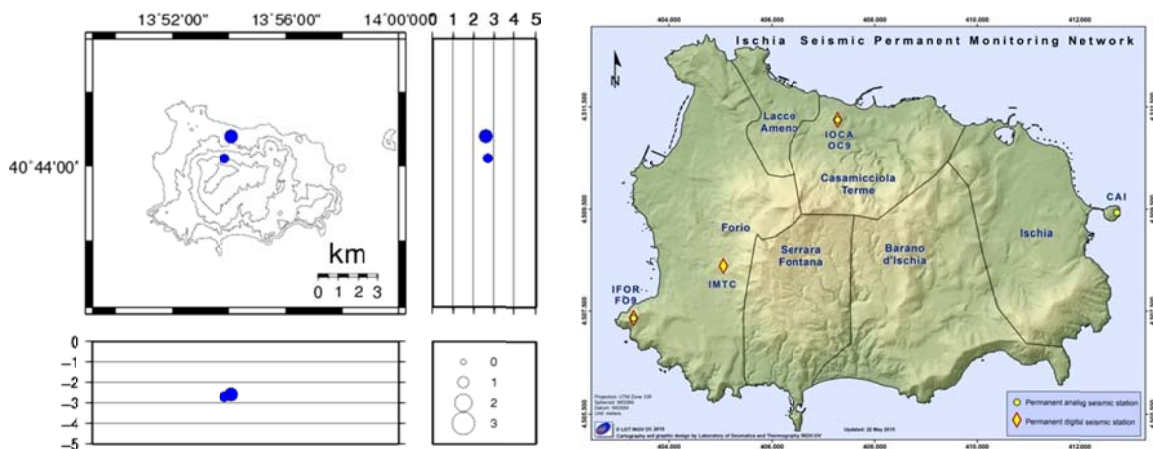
13°52'00"
13°56'00"
14°00'00"
0 1 2 3 4 5
40°44'00"
km
0 1 2 3
0
−1
−2
−3
−4
−5
0
1
2
3

404,000
406,000
408,000
410,000
412,000
Ischia Seismic Permanent Monitoring Network
4,511,500
4,509,500
4,507,500
4,505,500
Lacco Ameno
IOCA OC9
Casamicciola Terme
CAI
Forio
Serrara Fontana
Barano d'Ischia
Ischia
IFOR FD9
IMTC
Projection: UTM Zone 33N
Spheroid: WGS84
Datum: WGS84
Unit: meters
© LGT INGV OV 2015
Cartography and graphic design by Laboratory of Geomatics and Thematography INGV-OV
Updated: 22 May 2015
Permanent analog seismic station
Permanent digital seismic station